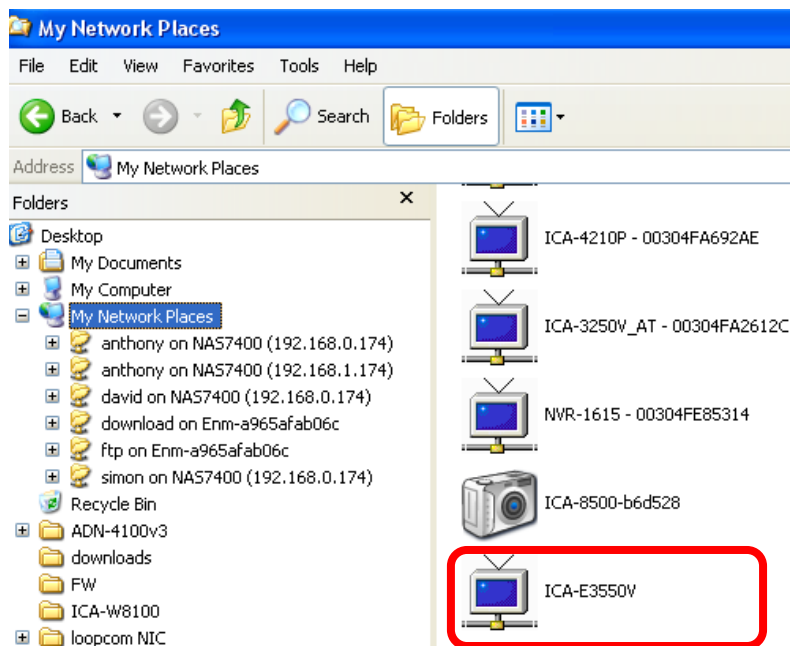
My Network Places

File Edit View Favorites Tools Help

Back Search Folders

Address My Network Places

Folders ×

Desktop
My Documents
My Computer
My Network Places
anthony on NAS7400 (192.168.0.174)
anthony on NAS7400 (192.168.1.174)
david on NAS7400 (192.168.0.174)
download on Enm-a965afab06c
ftp on Enm-a965afab06c
simon on NAS7400 (192.168.0.174)
Recycle Bin
ADN-4100v3
downloads
FW
ICA-W8100
loopcom NIC

ICA-4210P - 00304FA692AE

ICA-3250V_AT - 00304FA2612C

NVR-1615 - 00304FE85314

ICA-8500-b6d528

ICA-E3550V